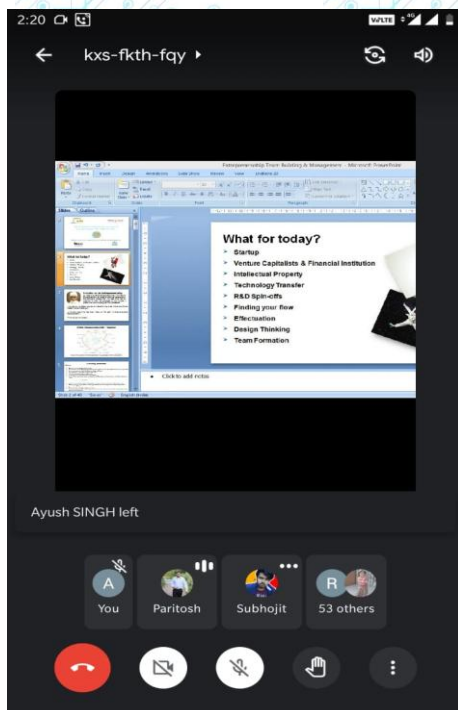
2:20

kxs-fkth-fqy ▸

Entrepreneurship Team Building & Management - Microsoft PowerPoint

What for today?
Startup
Venture Capitalists & Financial Institution
Intellectual Property
Technology Transfer
R&D Spin-offs
Finding your flow
Effectuation
Design Thinking
Team Formation

Click to add notes

Ayush SINGH left

A
You

Paritosh

Subhojit

R
53 others